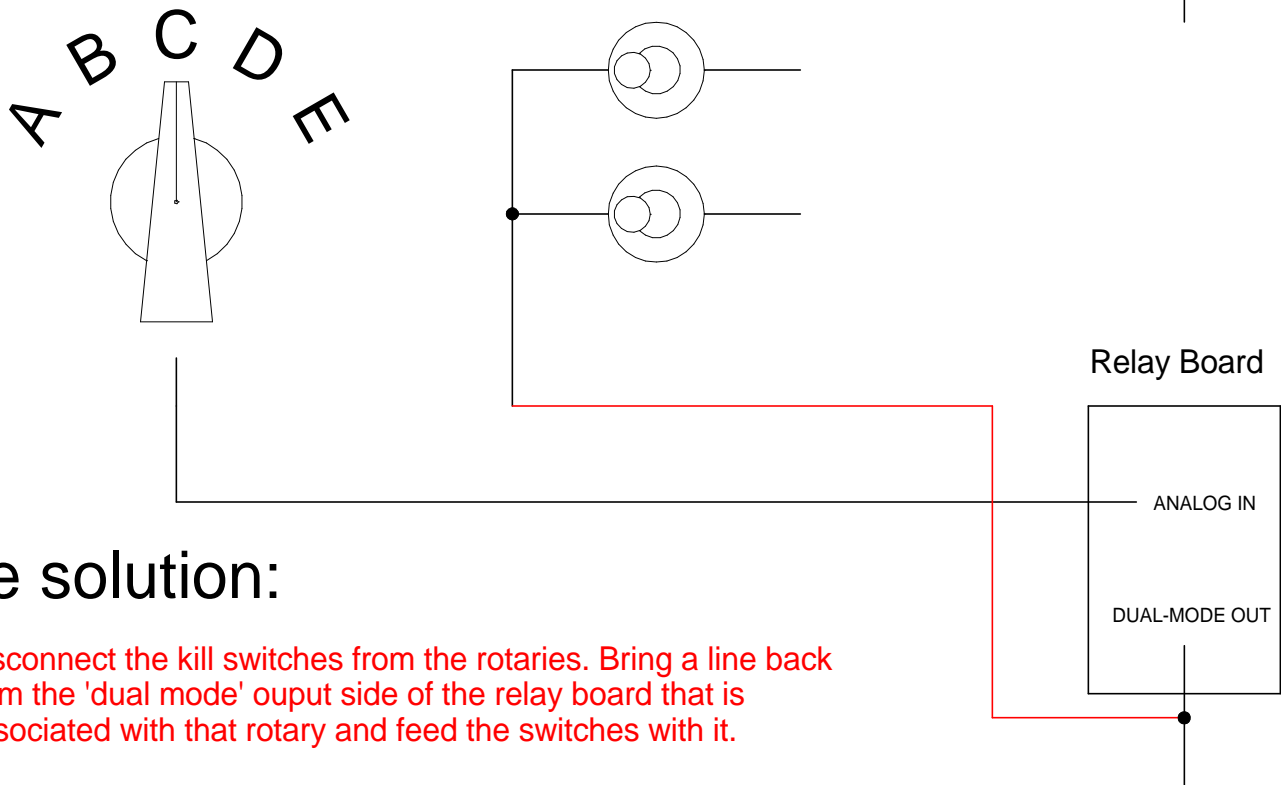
A B C D E

Relay Board

ANALOG IN

DUAL-MODE OUT

e solution:

sconnect the kill switches from the rotaries. Bring a line back m the 'dual mode' ouput side of the relay board that is sociated with that rotary and feed the switches with it.